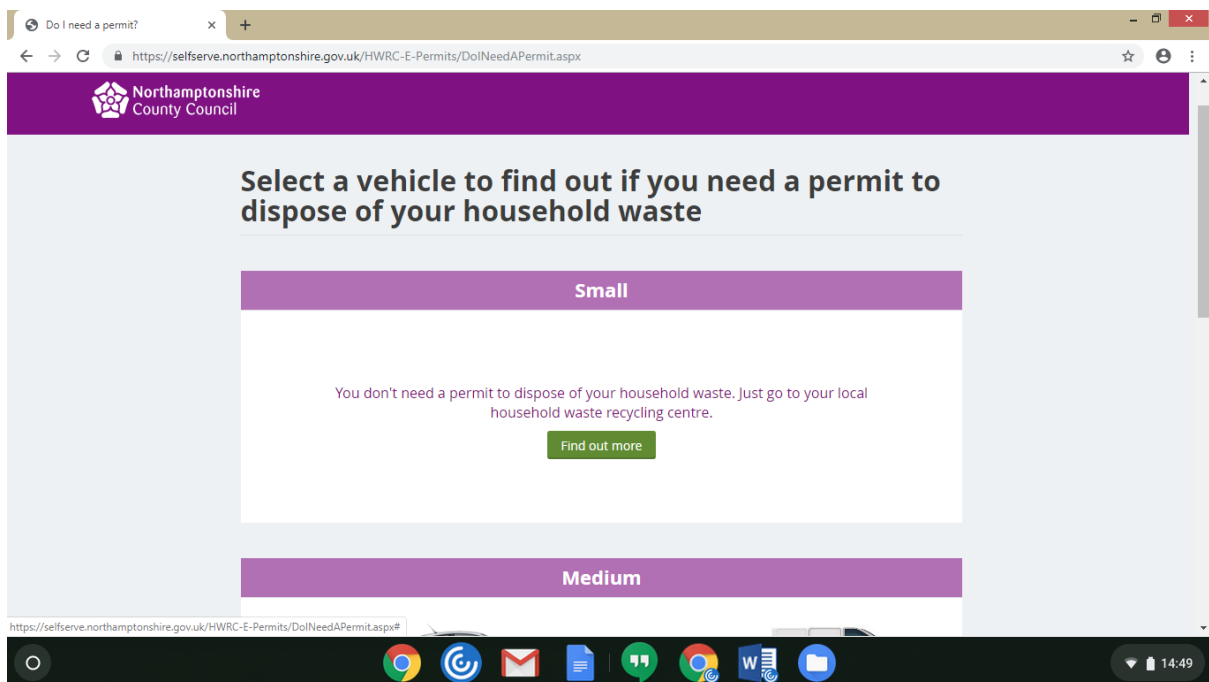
Do I need a permit?

https://selfserve.northamptonshire.gov.uk/HWRC-E-Permits/DoINeedAPermit.aspx

Northamptonshire County Council

Select a vehicle to find out if you need a permit to dispose of your household waste

Small

You don't need a permit to dispose of your household waste. Just go to your local household waste recycling centre.

Find out more

Medium

https://selfserve.northamptonshire.gov.uk/HWRC-E-Permits/DoINeedAPermit.aspx#

14:49